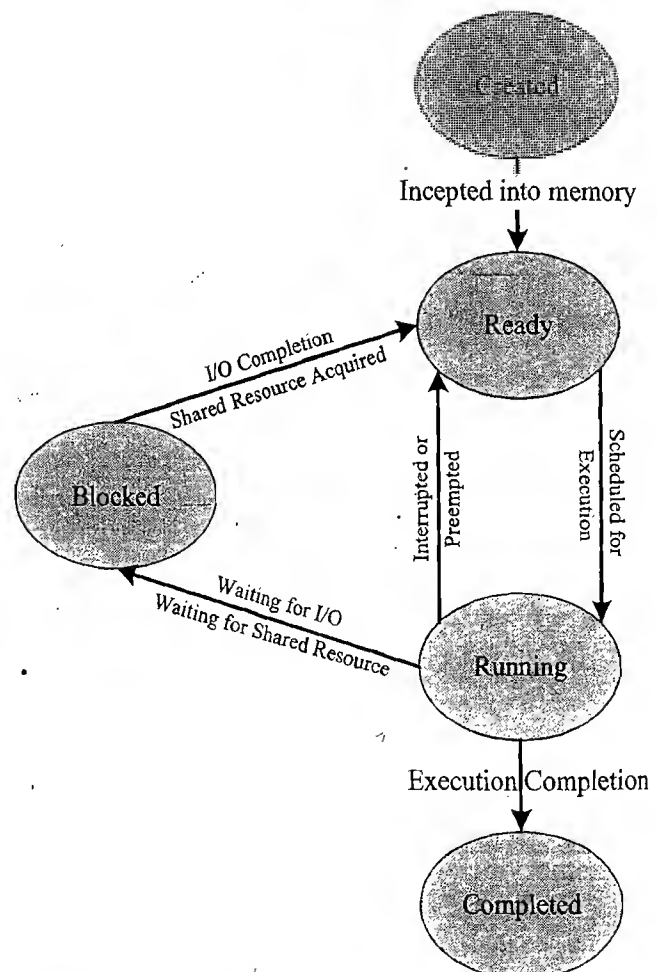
Created

Incepted into memory

Ready

I/O Completion
Shared Resource Acquired

Blocked

Interrupted or Preempted

Scheduled for Execution

Waiting for I/O
Waiting for Shared Resource

Running

Execution Completion

Completed